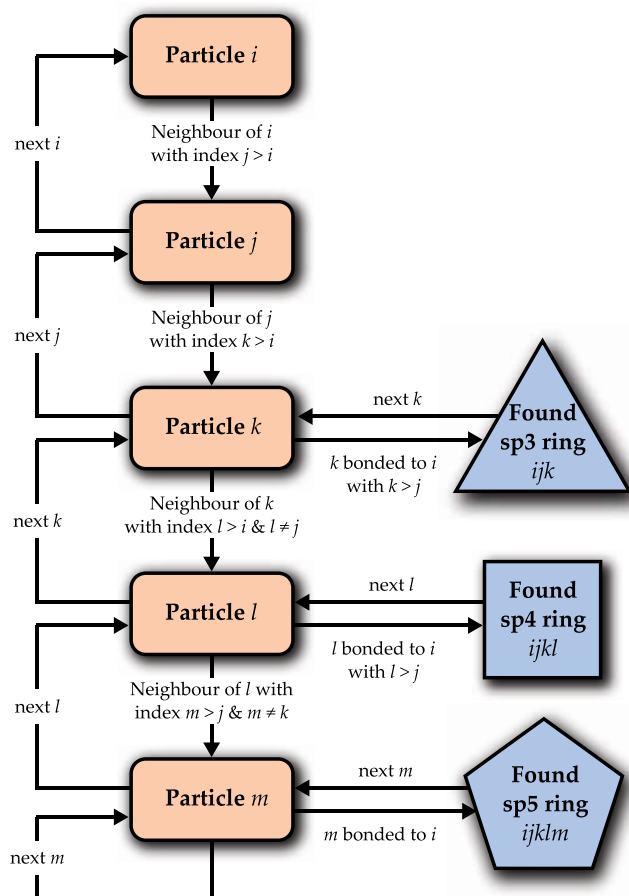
Particle $i$

next $i$

Neighbour of $i$ with index $j > i$

Particle $j$

next $j$

Neighbour of $j$ with index $k > i$

Particle $k$

next $k$

Found sp3 ring $ijk$

$k$ bonded to $i$ with $k > j$

next $k$

Neighbour of $k$ with index $l > i$ & $l \neq j$

Particle $l$

next $l$

Found sp4 ring $ijkl$

$l$ bonded to $i$ with $l > j$

next $l$

Neighbour of $l$ with index $m > j$ & $m \neq k$

Particle $m$

next $m$

Found sp5 ring $ijklm$

$m$ bonded to $i$

next $m$